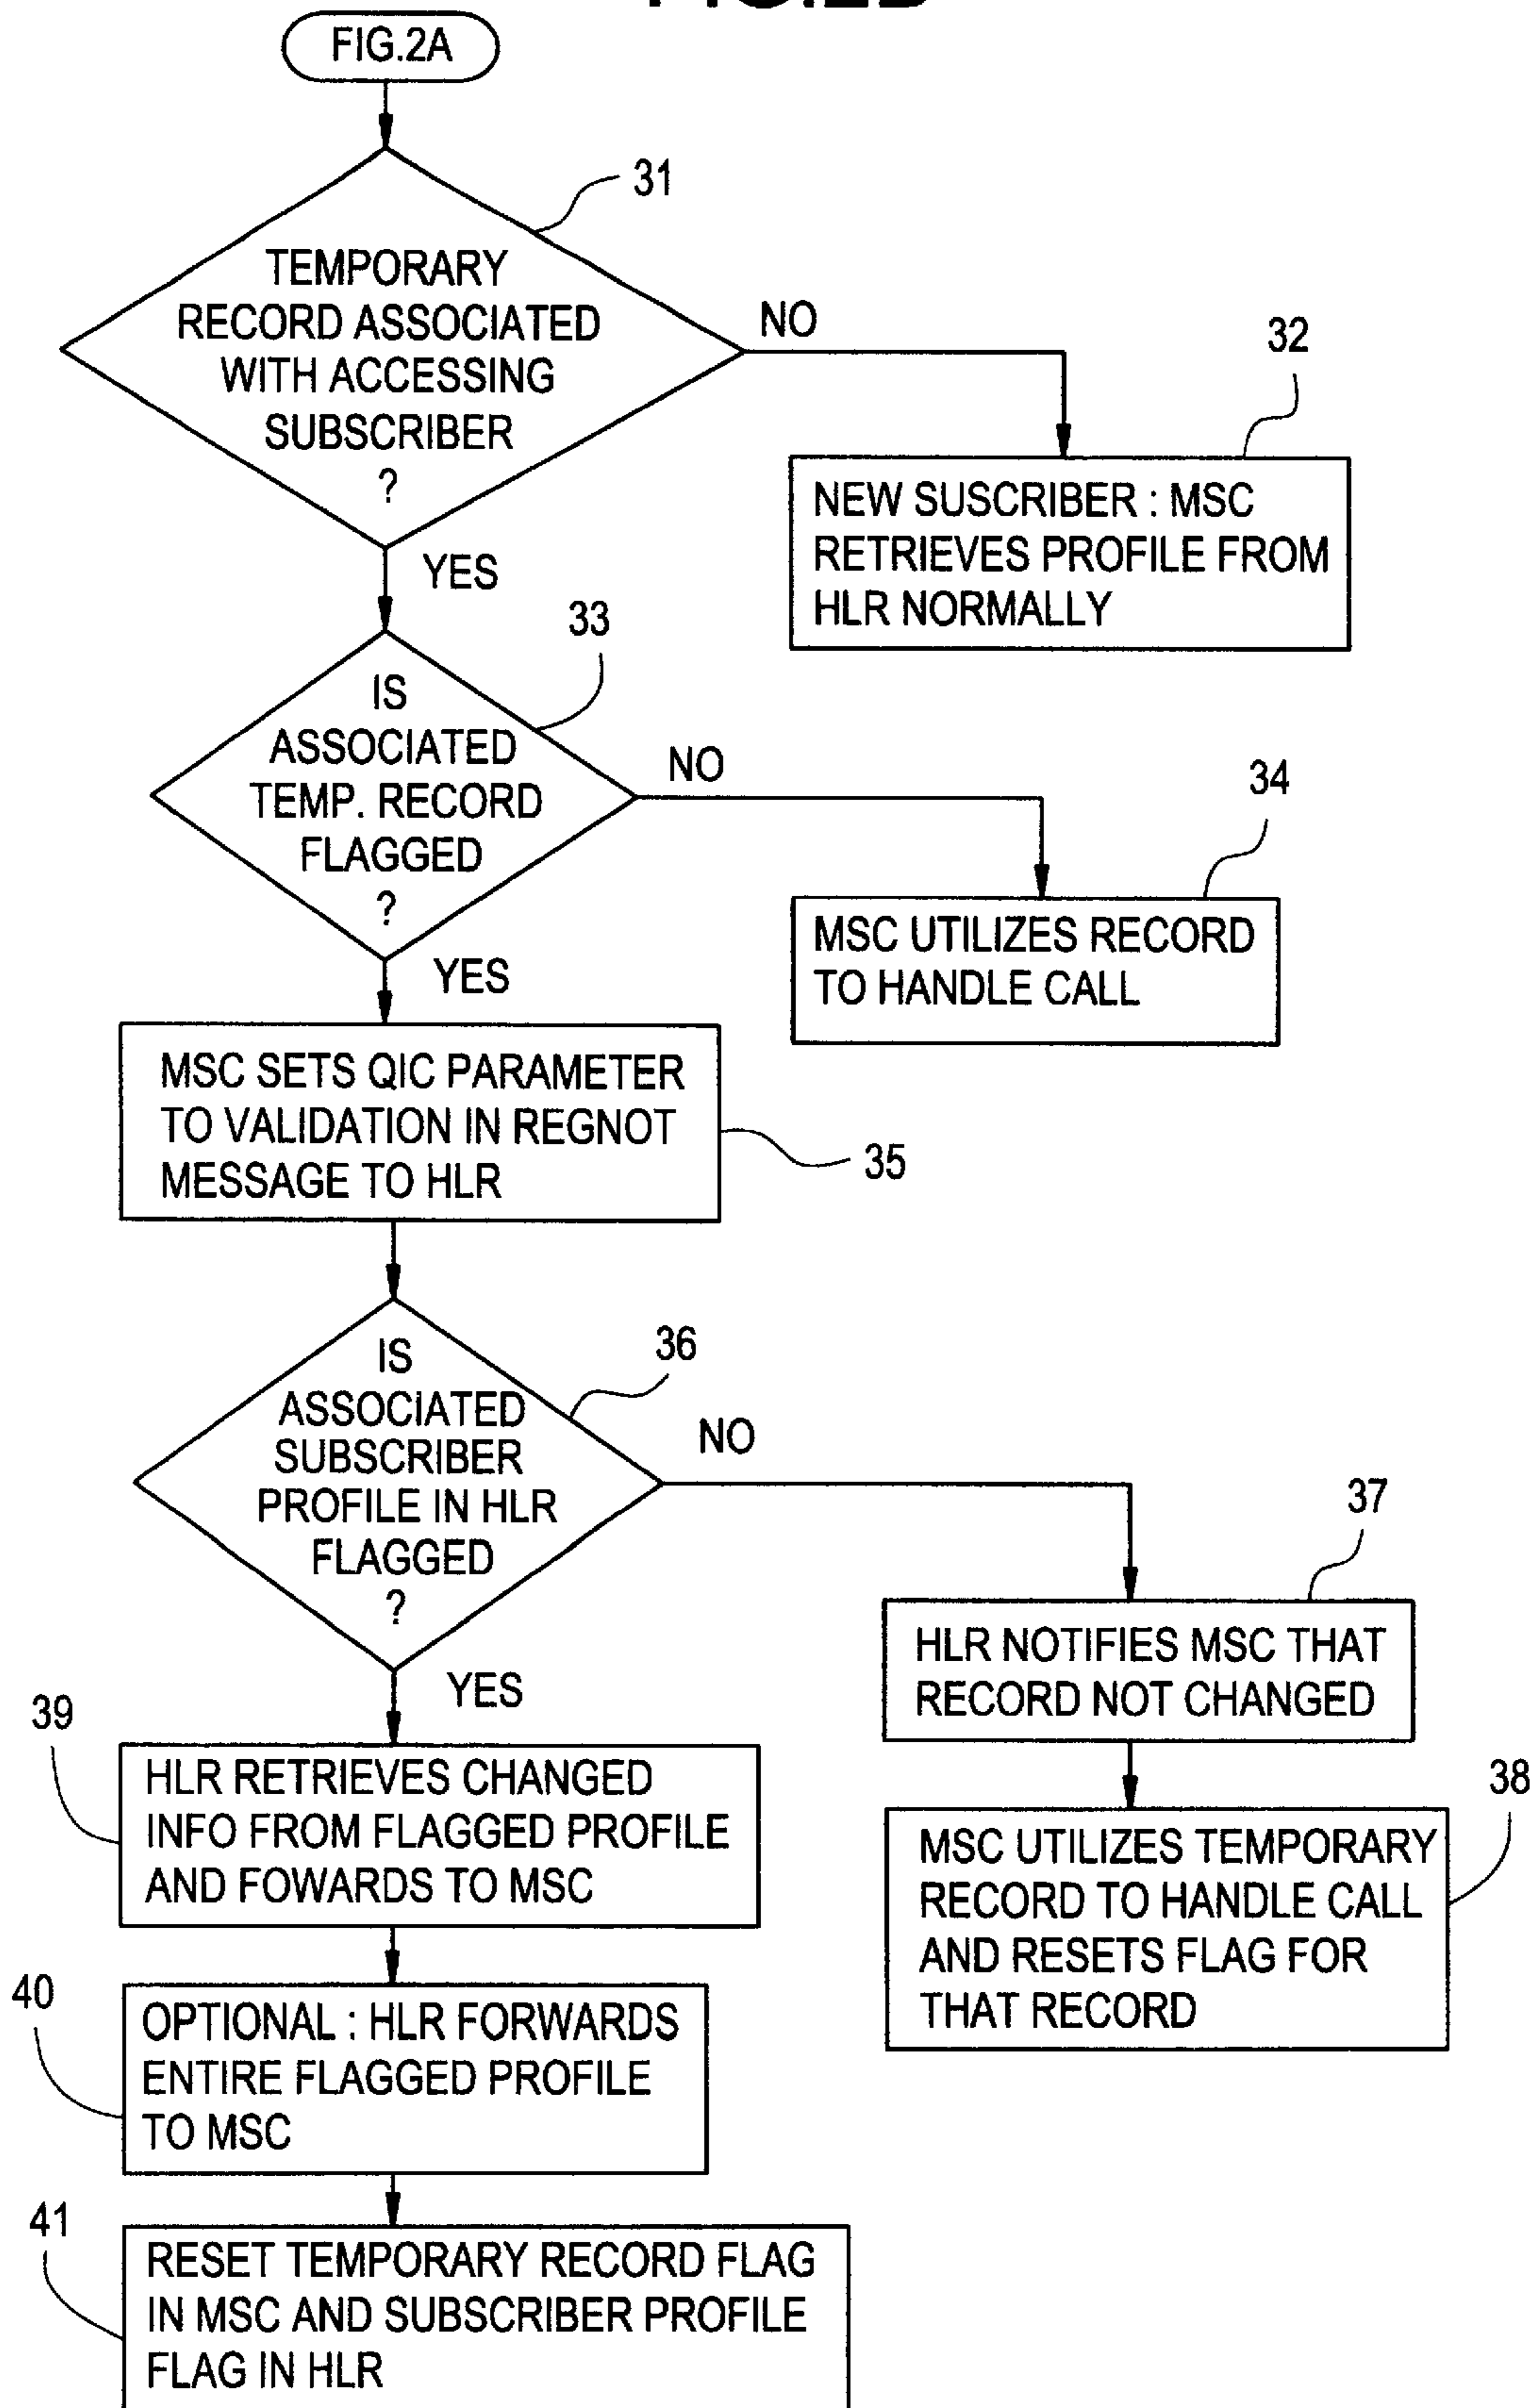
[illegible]

FIG.2A

31

TEMPORARY RECORD ASSOCIATED WITH ACCESSING SUBSCRIBER ?

NO

32

NEW SUSCRIBER : MSC RETRIEVES PROFILE FROM HLR NORMALLY

YES

33

IS ASSOCIATED TEMP. RECORD FLAGGED ?

NO

34

MSC UTILIZES RECORD TO HANDLE CALL

YES

MSC SETS QIC PARAMETER TO VALIDATION IN REGNOT MESSAGE TO HLR

35

36

IS ASSOCIATED SUBSCRIBER PROFILE IN HLR FLAGGED ?

NO

37

HLR NOTIFIES MSC THAT RECORD NOT CHANGED

38

MSC UTILIZES TEMPORARY RECORD TO HANDLE CALL AND RESETS FLAG FOR THAT RECORD

YES

39

HLR RETRIEVES CHANGED INFO FROM FLAGGED PROFILE AND FOWARDS TO MSC

40

OPTIONAL : HLR FORWARDS ENTIRE FLAGGED PROFILE TO MSC

41

RESET TEMPORARY RECORD FLAG IN MSC AND SUBSCRIBER PROFILE FLAG IN HLR